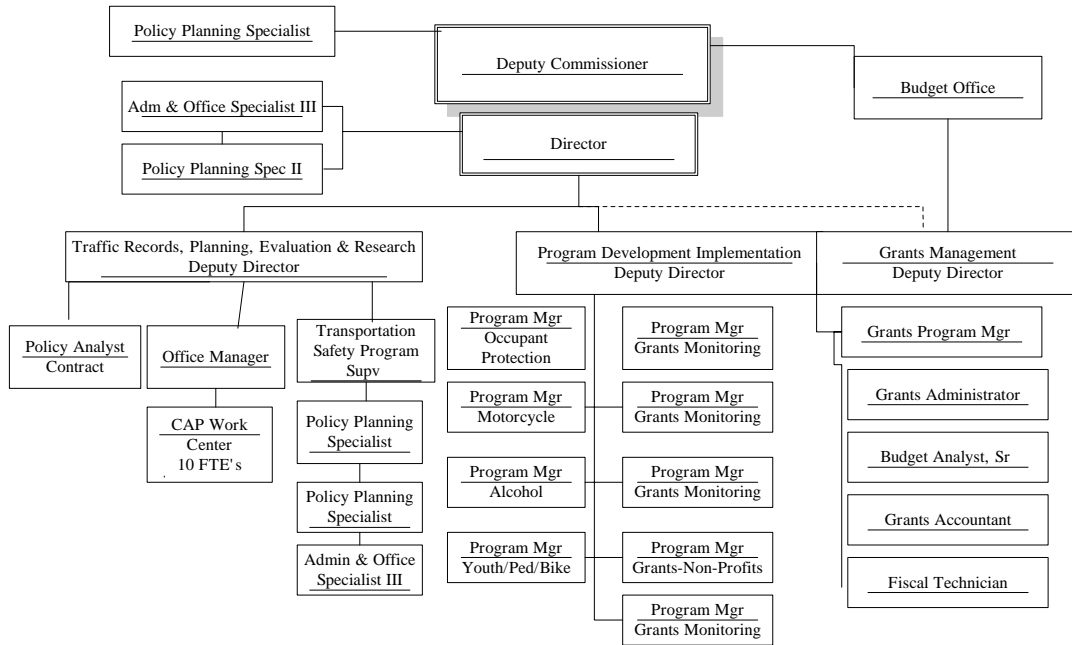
Policy Planning Specialist

Deputy Commissioner

Budget Office

Adm & Office Specialist III

Policy Planning Spec II

Director

Traffic Records, Planning, Evaluation & Research Deputy Director

Program Development Implementation Deputy Director

Grants Management Deputy Director

Policy Analyst Contract

Office Manager

Transportation Safety Program Supv

CAP Work Center 10 FTE's

Policy Planning Specialist

Policy Planning Specialist

Admin & Office Specialist III

Program Mgr Occupant Protection

Program Mgr Grants Monitoring

Program Mgr Motorcycle

Program Mgr Grants Monitoring

Program Mgr Alcohol

Program Mgr Grants Monitoring

Program Mgr Youth/Ped/Bike

Program Mgr Grants-Non-Profits

Program Mgr Grants Monitoring

Grants Program Mgr

Grants Administrator

Budget Analyst, Sr

Grants Accountant

Fiscal Technician